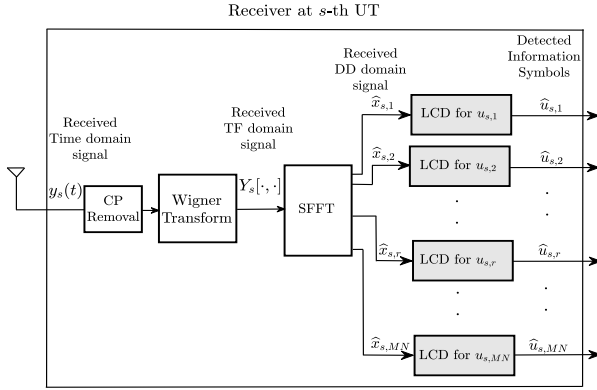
Receiver at $s$-th UT

Received Time domain signal

$y_s(t)$

CP Removal

Wigner Transform

Received TF domain signal

$Y_s[\cdot,\cdot]$

SFFT

Received DD domain signal

$\widehat{x}_{s,1}$

$\widehat{x}_{s,2}$

$\widehat{x}_{s,r}$

$\widehat{x}_{s,MN}$

LCD for $u_{s,1}$

LCD for $u_{s,2}$

LCD for $u_{s,r}$

LCD for $u_{s,MN}$

Detected Information Symbols

$\widehat{u}_{s,1}$

$\widehat{u}_{s,2}$

$\widehat{u}_{s,r}$

$\widehat{u}_{s,MN}$